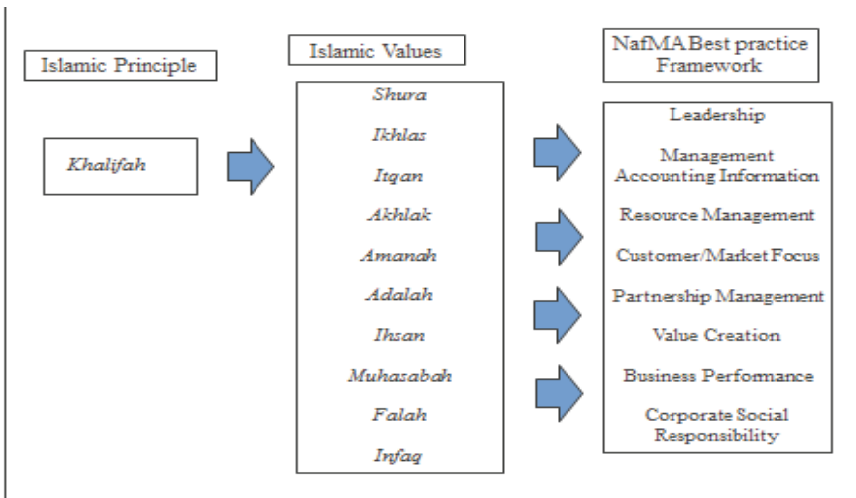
Islamic Principle

Khalifah

Islamic Values

Shura

Ikhlas

Itqan

Akhlak

Amanah

Adalah

Ihsan

Muhasabah

Falah

Infaq

NafMA Best practice Framework

Leadership

Management Accounting Information

Resource Management

Customer/Market Focus

Partnership Management

Value Creation

Business Performance

Corporate Social Responsibility